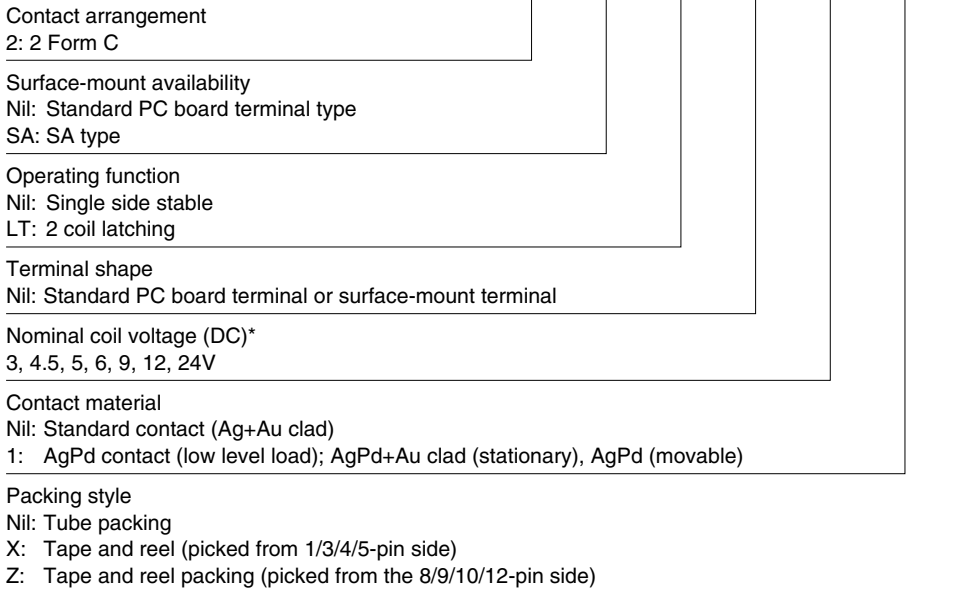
Contact arrangement
2: 2 Form C

Surface-mount availability
Nil: Standard PC board terminal type
SA: SA type

Operating function
Nil: Single side stable
LT: 2 coil latching

Terminal shape
Nil: Standard PC board terminal or surface-mount terminal

Nominal coil voltage (DC)*
3, 4.5, 5, 6, 9, 12, 24V

Contact material
Nil: Standard contact (Ag+Au clad)
1: AgPd contact (low level load); AgPd+Au clad (stationary), AgPd (movable)

Packing style
Nil: Tube packing
X: Tape and reel (picked from 1/3/4/5-pin side)
Z: Tape and reel packing (picked from the 8/9/10/12-pin side)